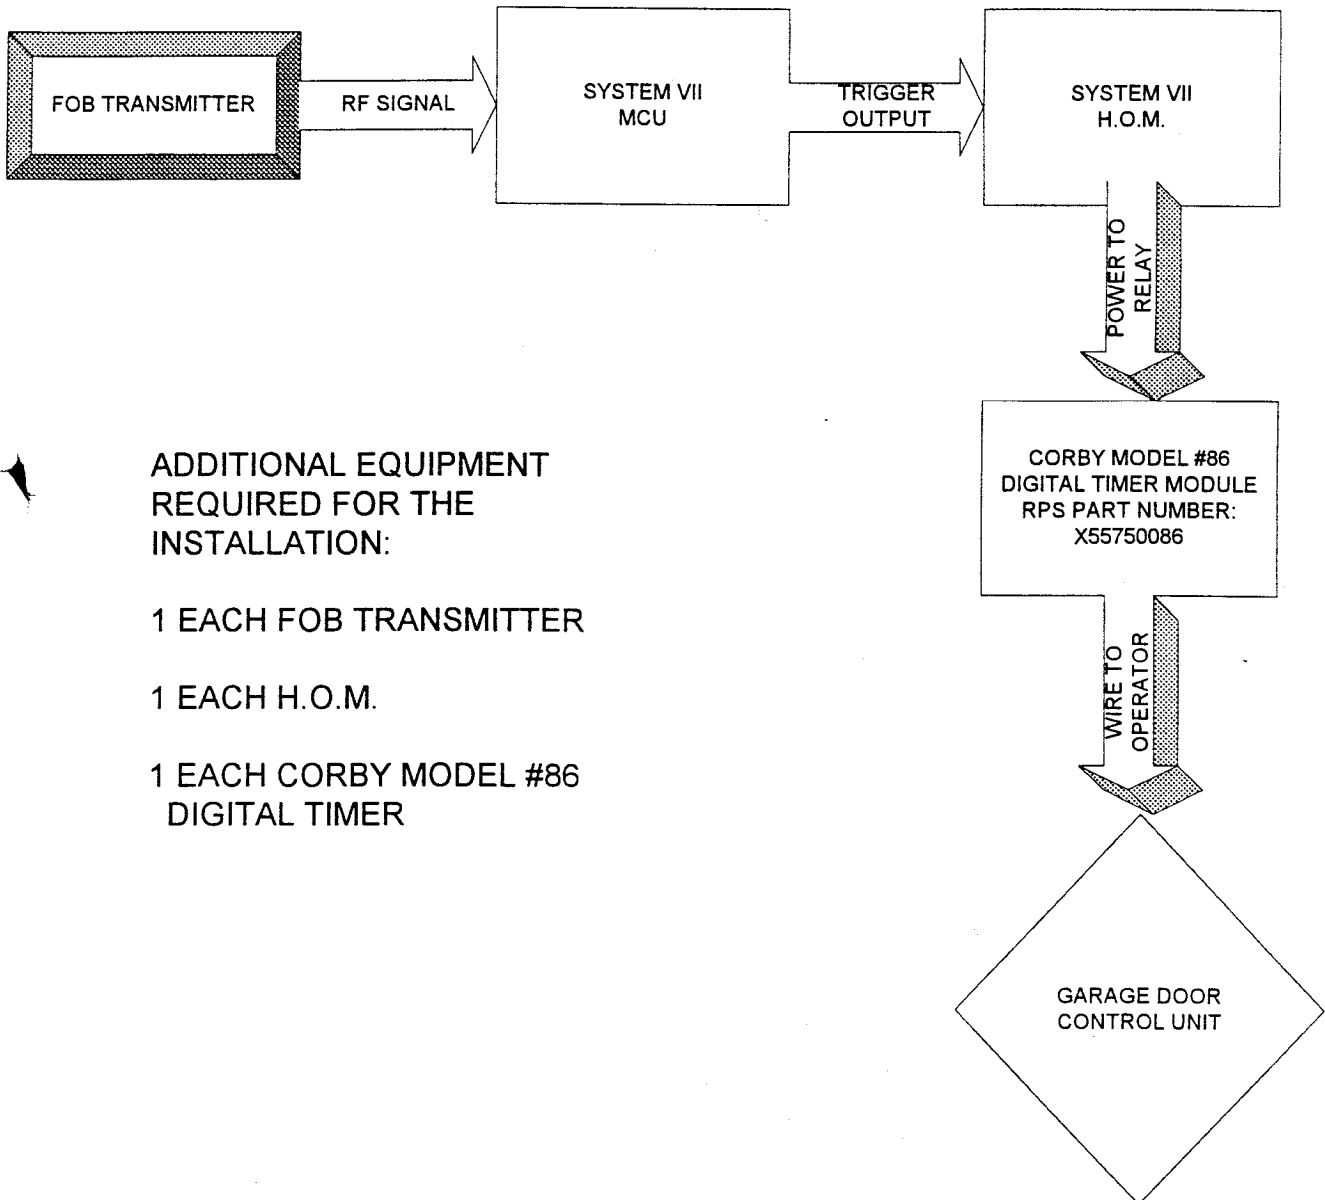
FOB TRANSMITTER

RF SIGNAL

SYSTEM VII MCU

TRIGGER OUTPUT

SYSTEM VII H.O.M.

POWER TO RELAY

CORBY MODEL #86 DIGITAL TIMER MODULE RPS PART NUMBER: X55750086

WIRE TO OPERATOR

GARAGE DOOR CONTROL UNIT

ADDITIONAL EQUIPMENT REQUIRED FOR THE INSTALLATION:

1 EACH FOB TRANSMITTER

1 EACH H.O.M.

1 EACH CORBY MODEL #86 DIGITAL TIMER